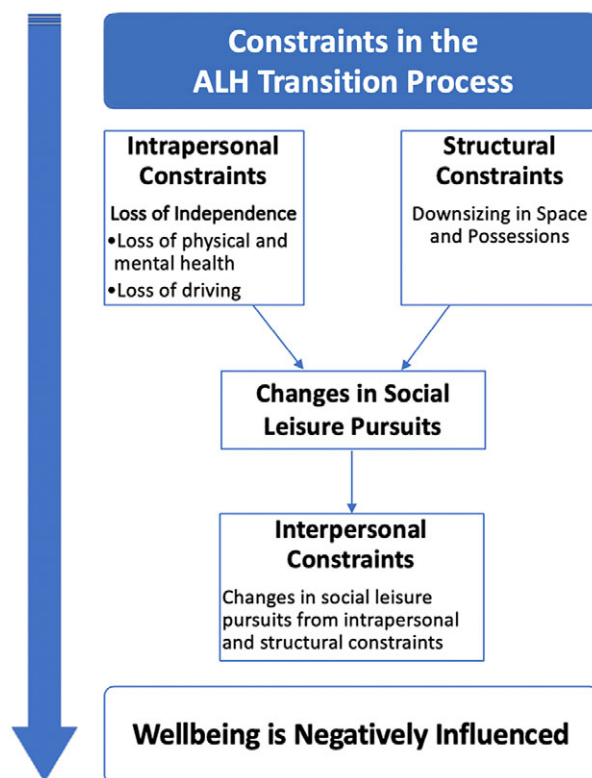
Constraints in the ALH Transition Process

Intrapersonal Constraints

Loss of Independence
•Loss of physical and mental health
•Loss of driving

Structural Constraints

Downsizing in Space and Possessions

Changes in Social Leisure Pursuits

Interpersonal Constraints

Changes in social leisure pursuits from intrapersonal and structural constraints

Wellbeing is Negatively Influenced